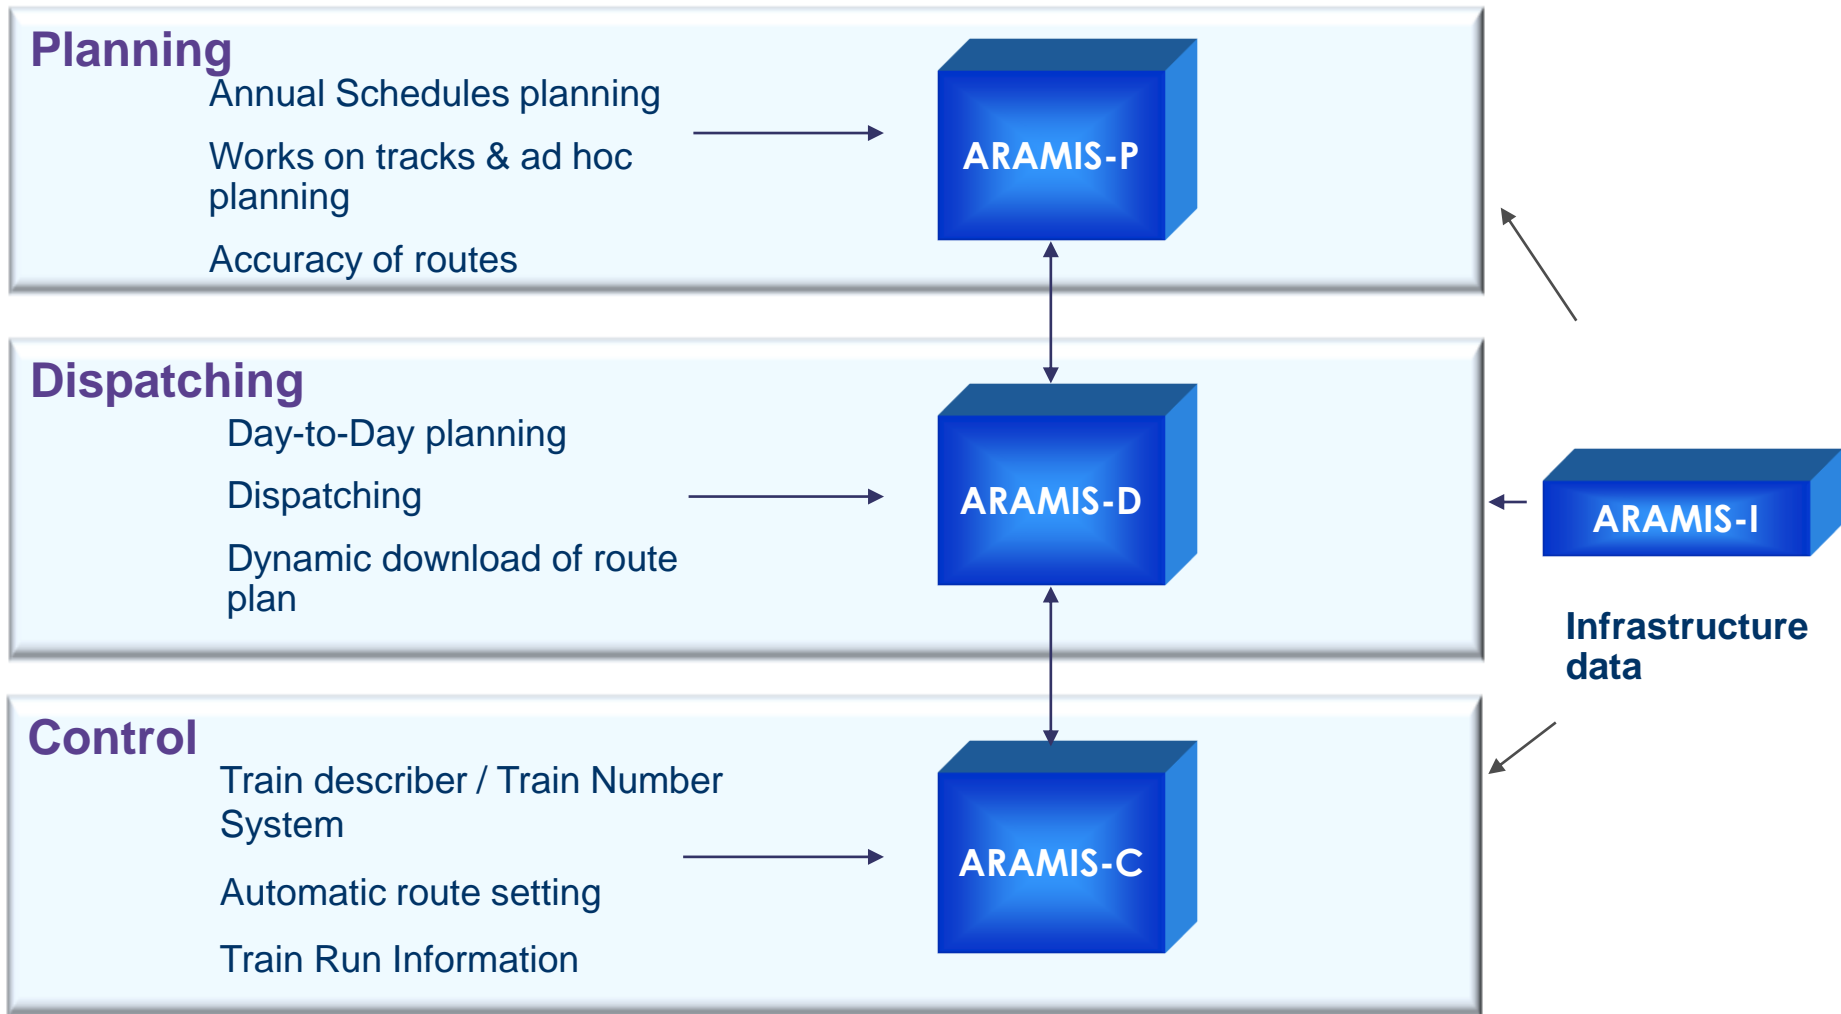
Planning

Annual Schedules planning

Works on tracks & ad hoc planning

Accuracy of routes

ARAMIS-P

Dispatching

Day-to-Day planning

Dispatching

Dynamic download of route plan

ARAMIS-D

ARAMIS-I

Infrastructure data

Control

Train describer / Train Number System

Automatic route setting

Train Run Information

ARAMIS-C